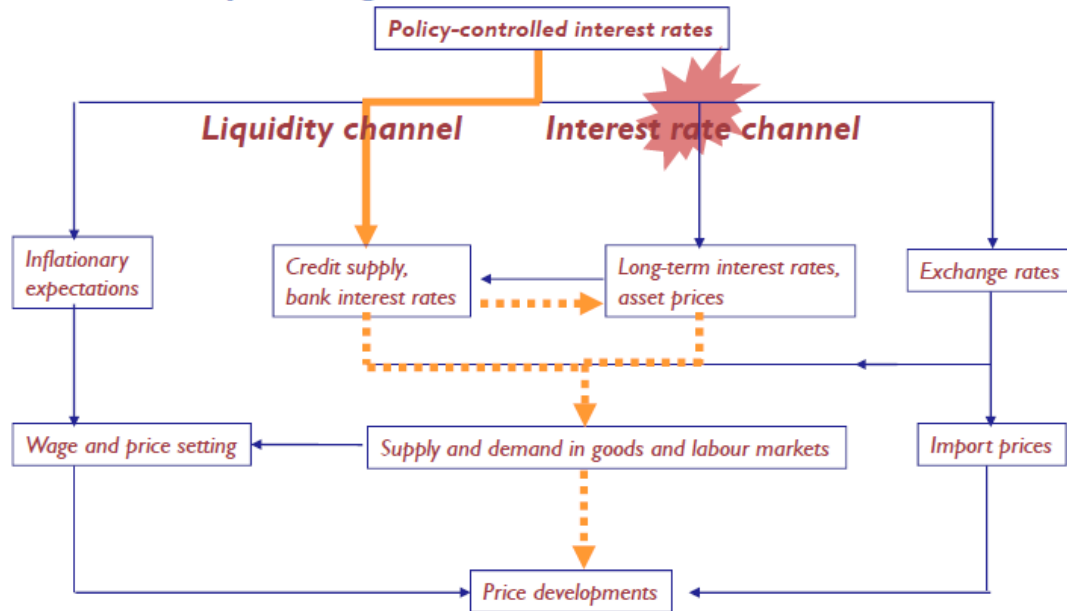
Policy-controlled interest rates

Liquidity channel

Interest rate channel

Inflationary expectations

Credit supply, bank interest rates

Long-term interest rates, asset prices

Exchange rates

Wage and price setting

Supply and demand in goods and labour markets

Import prices

Price developments